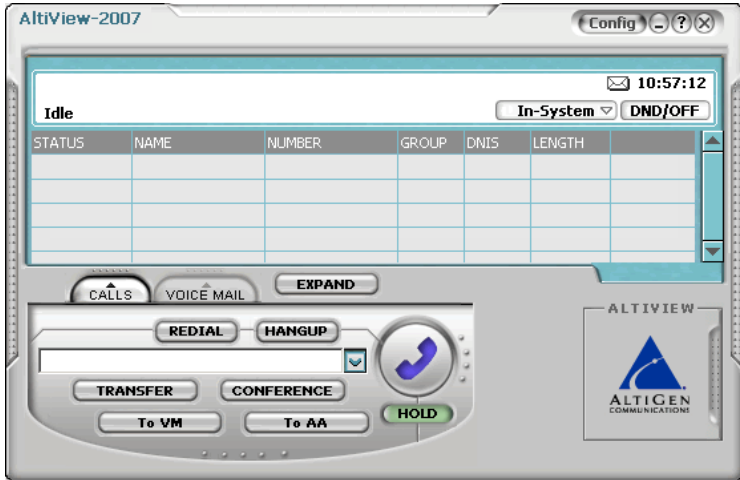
AltiView-2007

Config

10:57:12

Idle

In-System

DND/OFF

| STATUS | NAME | NUMBER | GROUP | DNIS | LENGTH |  |
|---|---|---|---|---|---|---|
|  |  |  |  |  |  |  |
|  |  |  |  |  |  |  |
|  |  |  |  |  |  |  |
|  |  |  |  |  |  |  |

CALLS

VOICE MAIL

EXPAND

REDIAL

HANGUP

TRANSFER

CONFERENCE

To VM

To AA

HOLD

ALTIVIEW

ALTIGEN
COMMUNICATIONS